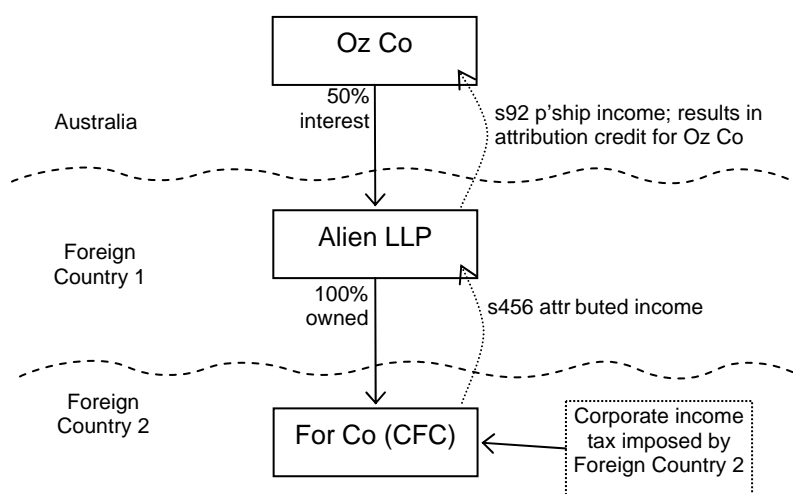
Oz Co

50% interest

Australia

s92 p'ship income; results in attribution credit for Oz Co

Foreign Country 1

Alien LLP

100% owned

s456 attr buted income

Foreign Country 2

For Co (CFC)

Corporate income tax imposed by Foreign Country 2